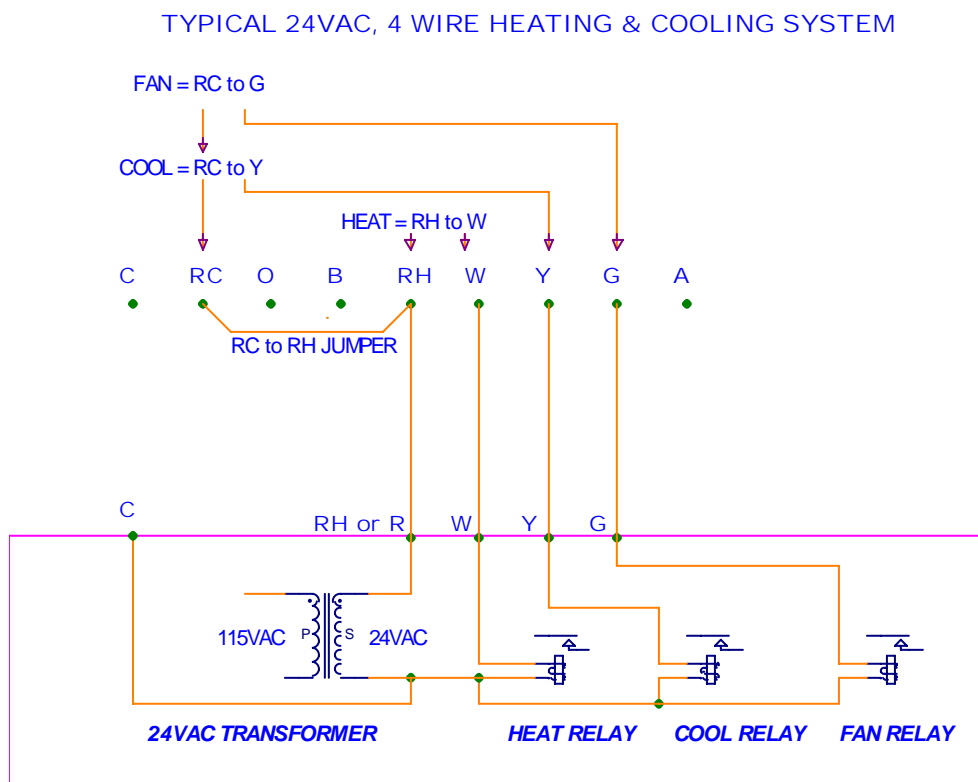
TYPICAL 24VAC, 4 WIRE HEATING & COOLING SYSTEM

FAN = RC to G

COOL = RC to Y

HEAT = RH to W

C RC O B RH W Y G A

RC to RH JUMPER

C

RH or R W Y G

115VAC P S 24VAC

24VAC TRANSFORMER

HEAT RELAY

COOL RELAY

FAN RELAY